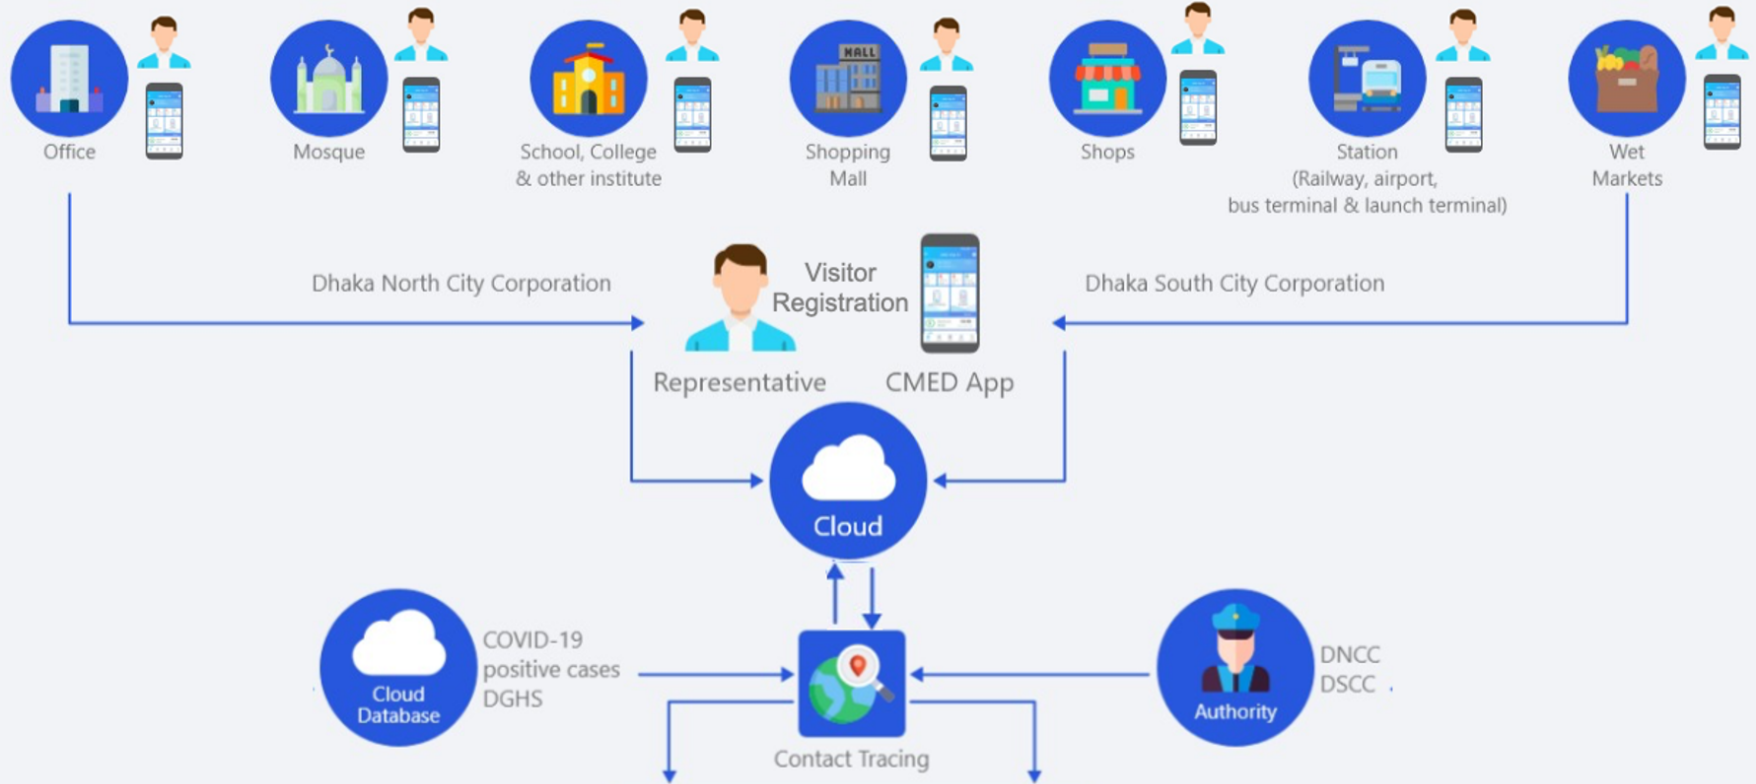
Office

Mosque

School, College & other institute

MALL

Shopping Mall

Shops

Station (Railway, airport, bus terminal & launch terminal)

Wet Markets

Dhaka North City Corporation

Visitor Registration

Dhaka South City Corporation

Representative

CMED App

Cloud

Cloud Database

COVID-19 positive cases DGHS

Contact Tracing

Authority

DNCC DSCC